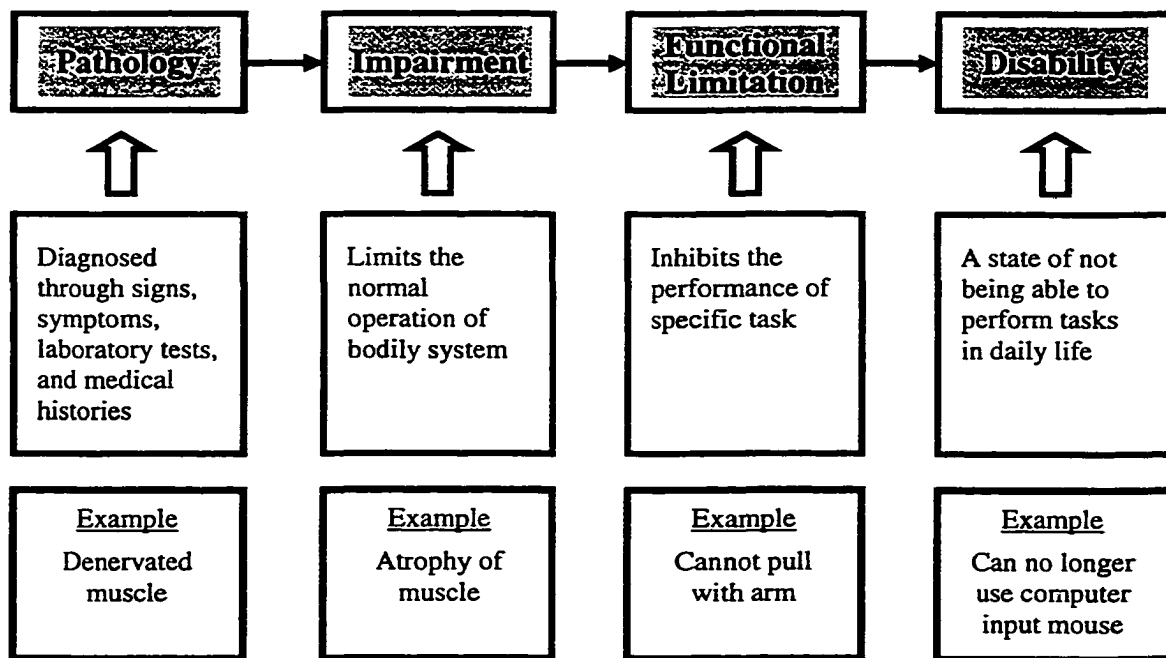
Pathology

Impairment

Functional Limitation

Disability

Diagnosed through signs, symptoms, laboratory tests, and medical histories

Limits the normal operation of bodily system

Inhibits the performance of specific task

A state of not being able to perform tasks in daily life

Example
Denervated muscle

Example
Atrophy of muscle

Example
Cannot pull with arm

Example
Can no longer use computer input mouse